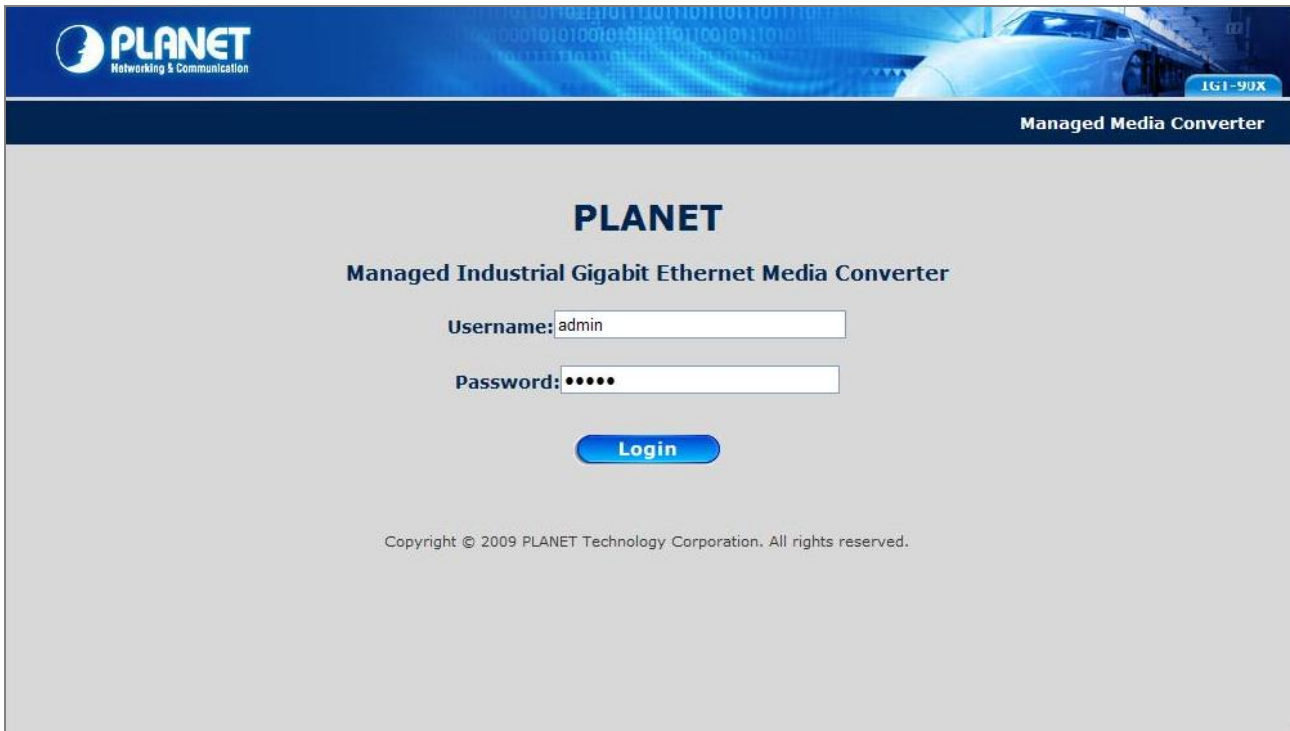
PLANET
Networking & Communication

IGT-90X

Managed Media Converter

PLANET

Managed Industrial Gigabit Ethernet Media Converter

Username: admin

Password: •••••

Login

Copyright © 2009 PLANET Technology Corporation. All rights reserved.